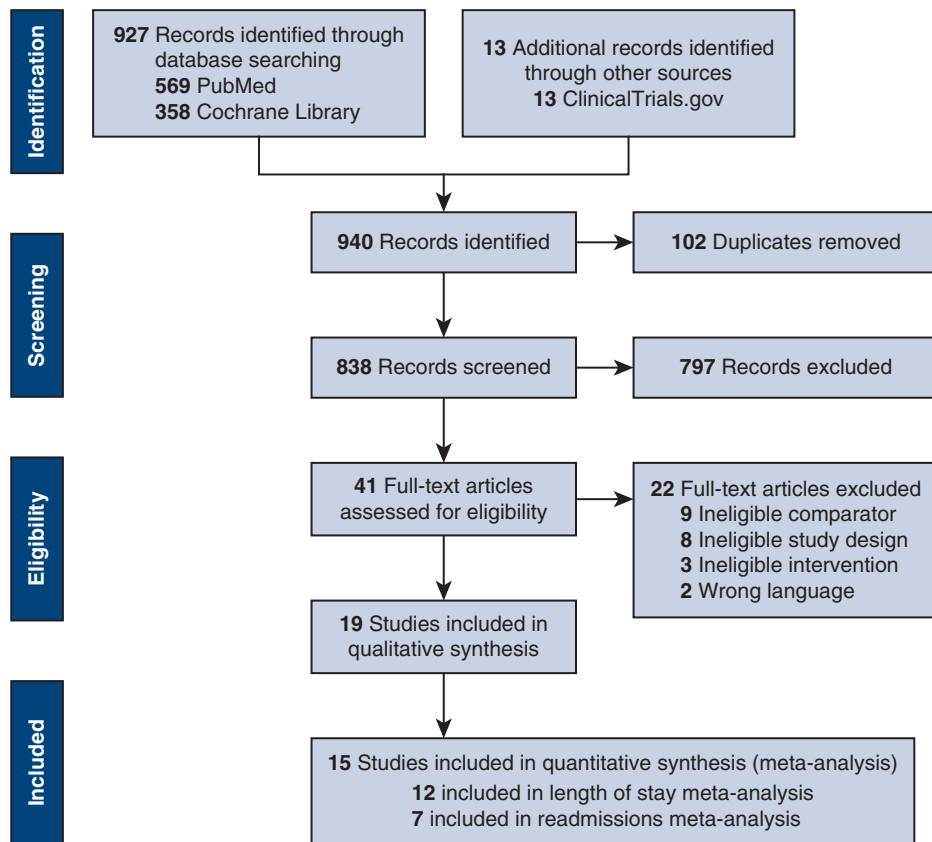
Identification

927 Records identified through database searching
569 PubMed
358 Cochrane Library

13 Additional records identified through other sources
13 ClinicalTrials.gov

Screening

940 Records identified

102 Duplicates removed

838 Records screened

797 Records excluded

Eligibility

41 Full-text articles assessed for eligibility

22 Full-text articles excluded
9 Ineligible comparator
8 Ineligible study design
3 Ineligible intervention
2 Wrong language

19 Studies included in qualitative synthesis

Included

15 Studies included in quantitative synthesis (meta-analysis)
12 included in length of stay meta-analysis
7 included in readmissions meta-analysis